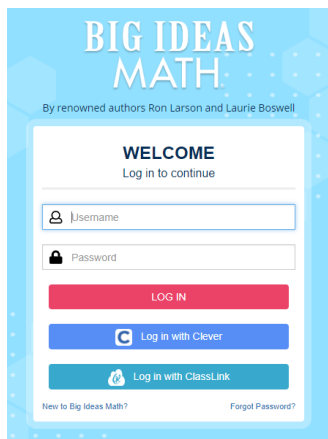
BIG IDEAS MATH

By renowned authors Ron Larson and Laurie Boswell

WELCOME
Log in to continue

Username

Password

LOG IN

Log in with Clever

Log in with ClassLink

New to Big Ideas Math?

Forgot Password?